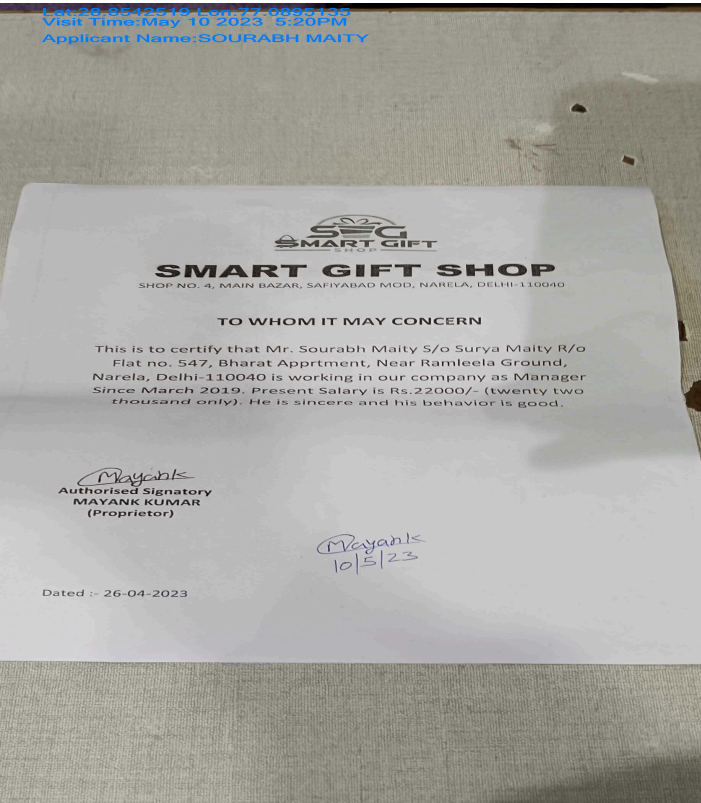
Lat:28.8542519 Lon:77.0895135
Visit Time:May 10 2023 5:20PM
Applicant Name:SOURABH MAITY

SG
SMART GIFT
SHOP

SMART GIFT SHOP
SHOP NO. 4, MAIN BAZAR, SAFIYABAD MOD, NARELA, DELHI-110040

TO WHOM IT MAY CONCERN

This is to certify that Mr. Sourabh Maity S/o Surya Maity R/o Flat no. 547, Bharat Apprtment, Near Ramleela Ground, Narela, Delhi-110040 is working in our company as Manager Since March 2019. Present Salary is Rs.22000/- (twenty two thousand only). He is sincere and his behavior is good.

Mayank
Authorised Signatory
MAYANK KUMAR
(Proprietor)

Mayank
10/5/23

Dated :- 26-04-2023